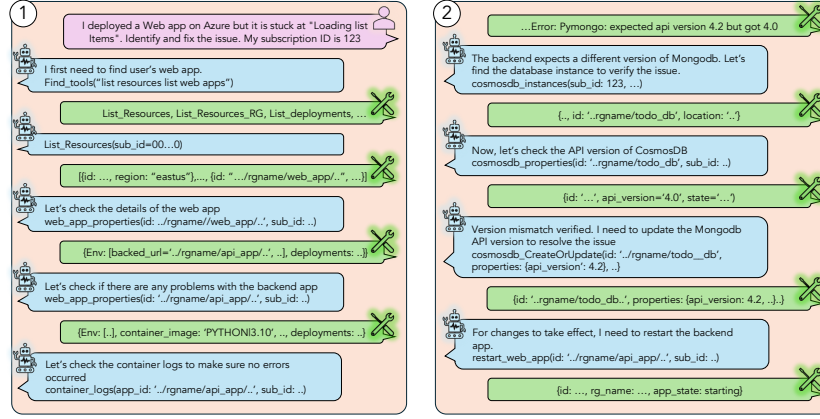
1

I deployed a Web app on Azure but it is stuck at "Loading list Items". Identify and fix the issue. My subscription ID is 123

I first need to find user's web app.
Find_tools("list resources list web apps")

List_Resources, List_Resources_RG, List_deployments, ...

List_Resources(sub_id=00...0)

[{id: ..., region: "eastus"},..., {id: ".../rgname/web_app/..", ...}]

Let's check the details of the web app
web_app_properties(id: '../rgname//web_app/..', sub_id: ..)

{Env: [backed_url='../rgname/api_app/..', ..], deployments: ..}

Let's check if there are any problems with the backend app
web_app_properties(id: '../rgname/api_app/..', sub_id: ..)

{Env: [..], container_image: 'PYTHONI3.10', .., deployments: ..}

Let's check the container logs to make sure no errors occurred
container_logs(app_id: '../rgname/api_app/..', sub_id: ..)

2

...Error: Pymongo: expected api version 4.2 but got 4.0

The backend expects a different version of Mongodb. Let's find the database instance to verify the issue.
cosmosdb_instances(sub_id: 123, ...)

{.., id: '..rgname/todo_db', location: '..'}

Now, let's check the API version of CosmosDB
cosmosdb_properties(id: '..rgname/todo_db', sub_id: ..)

{id: '...', api_version='4.0', state='...'}

Version mismatch verified. I need to update the Mongodb API version to resolve the issue
cosmosdb_CreateOrUpdate(id: '../rgname/todo__db', properties: {api_version': 4.2}, ..}

{id: '..rgname/todo_db..', properties: {api_version: 4.2, ..}..}

For changes to take effect, I need to restart the backend app.
restart_web_app(id: '../rgname/api_app/..', sub_id: ..)

{id: ..., rg_name: ..., app_state: starting}